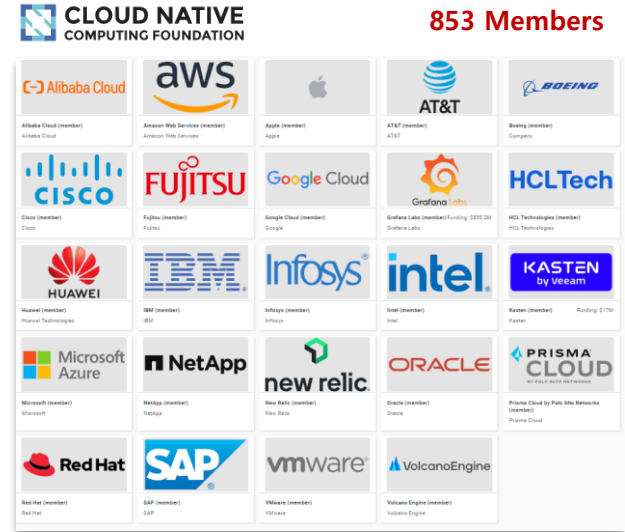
CLOUD NATIVE COMPUTING FOUNDATION

853 Members

Alibaba Cloud
Alibaba Cloud (member)
Alibaba Cloud

aws
Amazon Web Services (member)
Amazon Web Services

Apple (member)
Apple

AT&T
AT&T (member)
AT&T

BOEING
Boeing (member)
Company

CISCO
Cisco (member)
Cisco

FUJITSU
Fujitsu (member)
Fujitsu

Google Cloud
Google Cloud (member)
Google

Grafana Labs
Grafana Labs (member) Funding: $835.5M
Grafana Labs

HCLTech
HCL Technologies (member)
HCL Technologies

HUAWEI
Huawei (member)
Huawei Technologies

IBM
IBM (member)
IBM

Infosys
Infosys (member)
Infosys

intel
Intel (member)
Intel

KASTEN by Veeam
Kasten (member) Funding: $17M
Kasten

Microsoft Azure
Microsoft (member)
Microsoft

NetApp
NetApp (member)
NetApp

new relic.
New Relic (member)
New Relic

ORACLE
Oracle (member)
Oracle

PRISMA CLOUD BY PALO ALTO NETWORKS
Prisma Cloud by Palo Alto Networks (member)
Prisma Cloud

Red Hat
Red Hat (member)
Red Hat

SAP
SAP (member)
SAP

vmware
VMware (member)
VMware

VolcanoEngine
Volcano Engine (member)
Volcano Engine